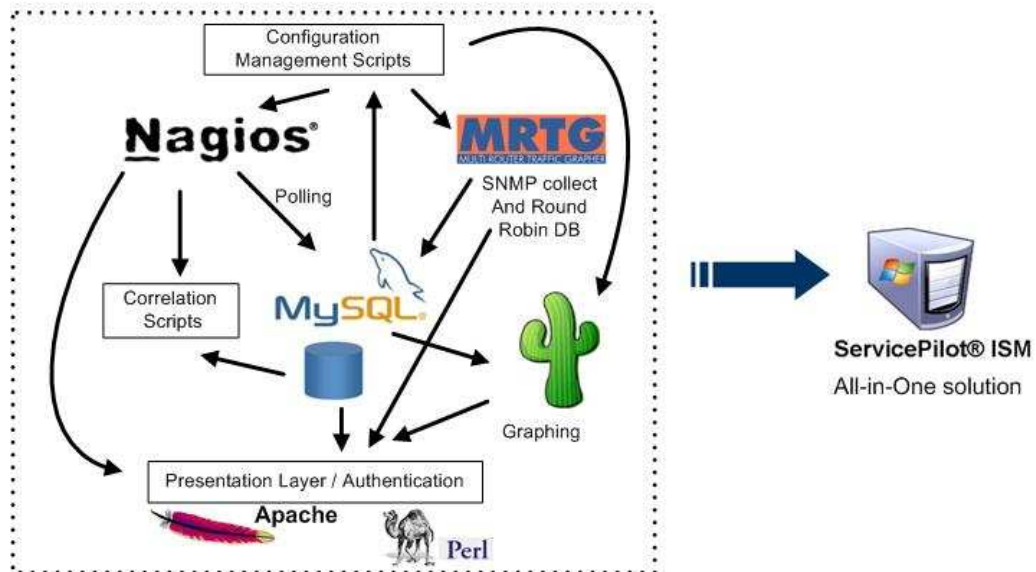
Configuration Management Scripts

Nagios®

MRTG
MULTI ROUTER TRAFFIC GRAPHER

Polling

SNMP collect And Round Robin DB

Correlation Scripts

MySQL®

Graphing

Presentation Layer / Authentication

Apache

Perl

ServicePilot® ISM
All-in-One solution